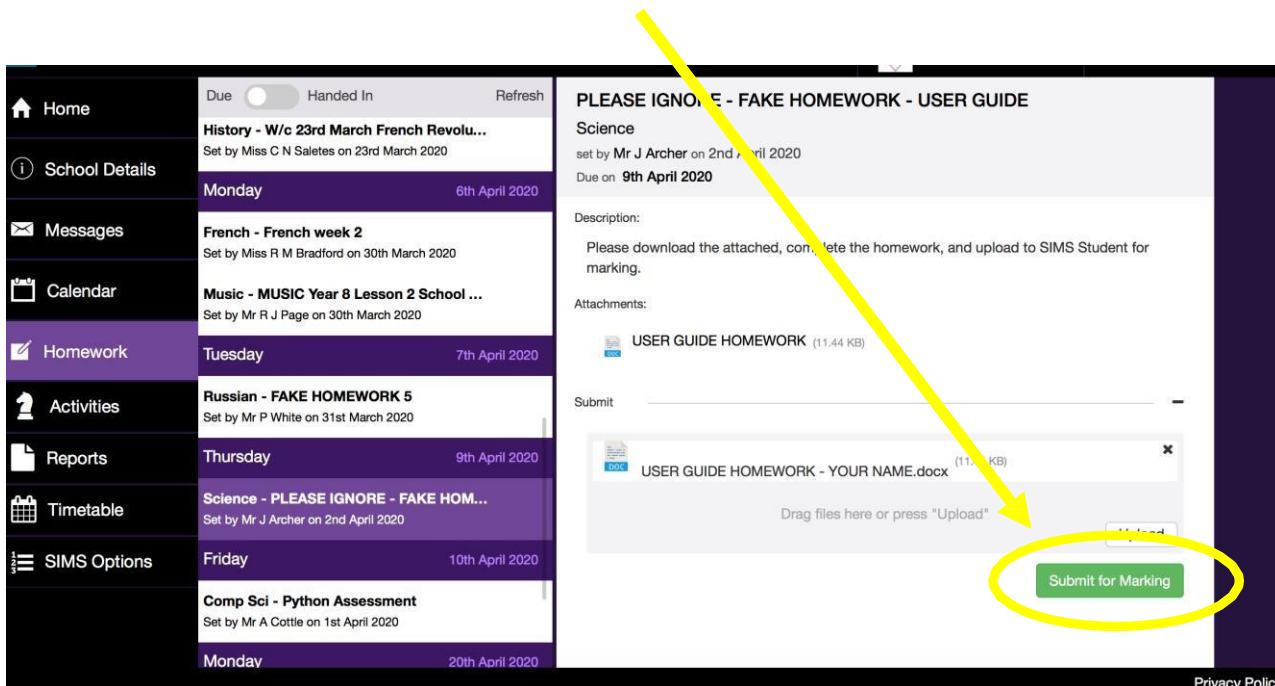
Home
School Details
Messages
Calendar
Homework
Activities
Reports
Timetable
SIMS Options

Due Handed In Refresh

History - W/c 23rd March French Revolu...
Set by Miss C N Saletes on 23rd March 2020

Monday 6th April 2020

French - French week 2
Set by Miss R M Bradford on 30th March 2020

Music - MUSIC Year 8 Lesson 2 School ...
Set by Mr R J Page on 30th March 2020

Tuesday 7th April 2020

Russian - FAKE HOMEWORK 5
Set by Mr P White on 31st March 2020

Thursday 9th April 2020

Science - PLEASE IGNORE - FAKE HOM...
Set by Mr J Archer on 2nd April 2020

Friday 10th April 2020

Comp Sci - Python Assessment
Set by Mr A Cottle on 1st April 2020

Monday 20th April 2020

PLEASE IGNO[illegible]E - FAKE HOMEWORK - USER GUIDE
Science
set by Mr J Archer on 2nd A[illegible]ril 2020
Due on 9th April 2020

Description:
Please download the attached, co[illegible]lete the homework, and upload to SIMS Student for marking.

Attachments:
USER GUIDE HOMEWORK (11.44 KB)

Submit

USER GUIDE HOMEWORK - YOUR NAME.docx (11.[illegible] KB)
Drag files here or press "Upload"
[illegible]
Submit for Marking

Privacy Polic